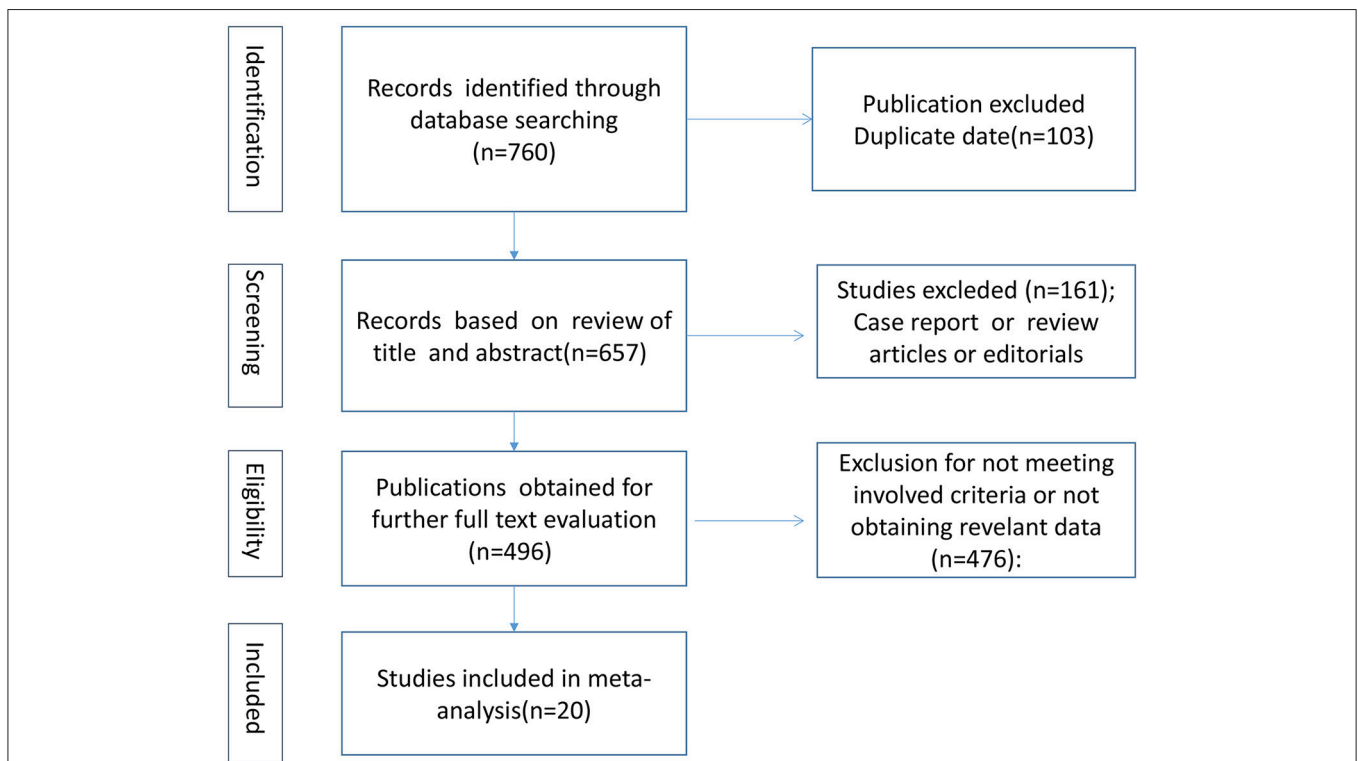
Identification

Records identified through database searching (n=760)

Publication excluded Duplicate date(n=103)

Screening

Records based on review of title and abstract(n=657)

Studies excleded (n=161); Case report or review articles or editorials

Eligibility

Publications obtained for further full text evaluation (n=496)

Exclusion for not meeting involved criteria or not obtaining revelant data (n=476):

Included

Studies included in meta-analysis(n=20)